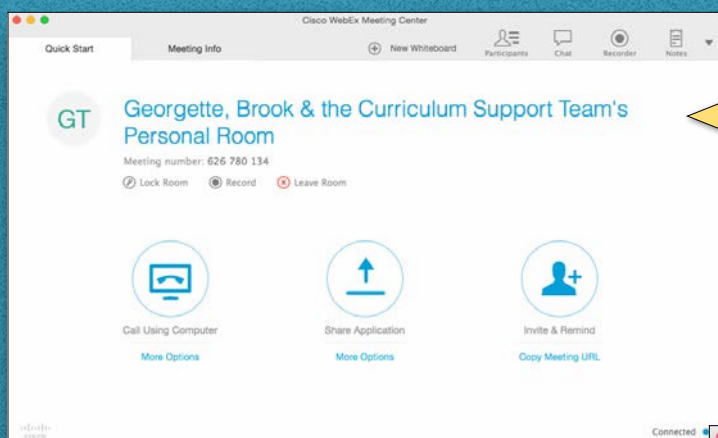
Cisco WebEx Meeting Center

Quick Start | Meeting Info | New Whiteboard | Participants | Chat | Recorder | Notes

GT

Georgette, Brook & the Curriculum Support Team's Personal Room

Meeting number: 626 780 134

Lock Room  Record  Leave Room

Call Using Computer
More Options

Share Application
More Options

Invite & Remind
Copy Meeting URL

cisco

Connected